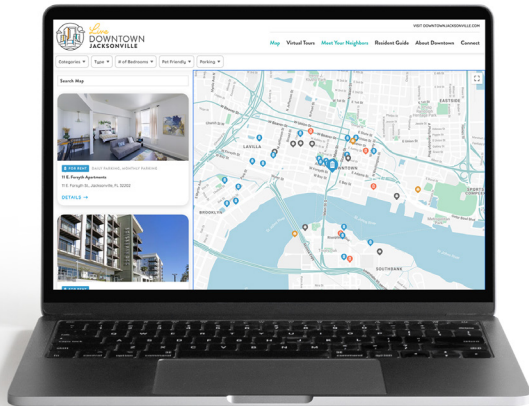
VISIT DOWNTOWNJACKSONVILLE.COM

Live DOWNTOWN JACKSONVILLE

Map Virtual Tours Meet Your Neighbors Resident Guide About Downtown Connect

Categories ▾ Type ▾ # of Bedrooms ▾ Pet Friendly ▾ Parking ▾

Search Map

FOR RENT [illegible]

11 E. Forsyth Apartments

11 E. Forsyth St., Jacksonville, FL 32202

DETAILS →

FOR RENT

LAVILLA

DOWNTOWN

BROOKLYN

SOUTHBANK

EASTSIDE

SPORTS COMPLEX